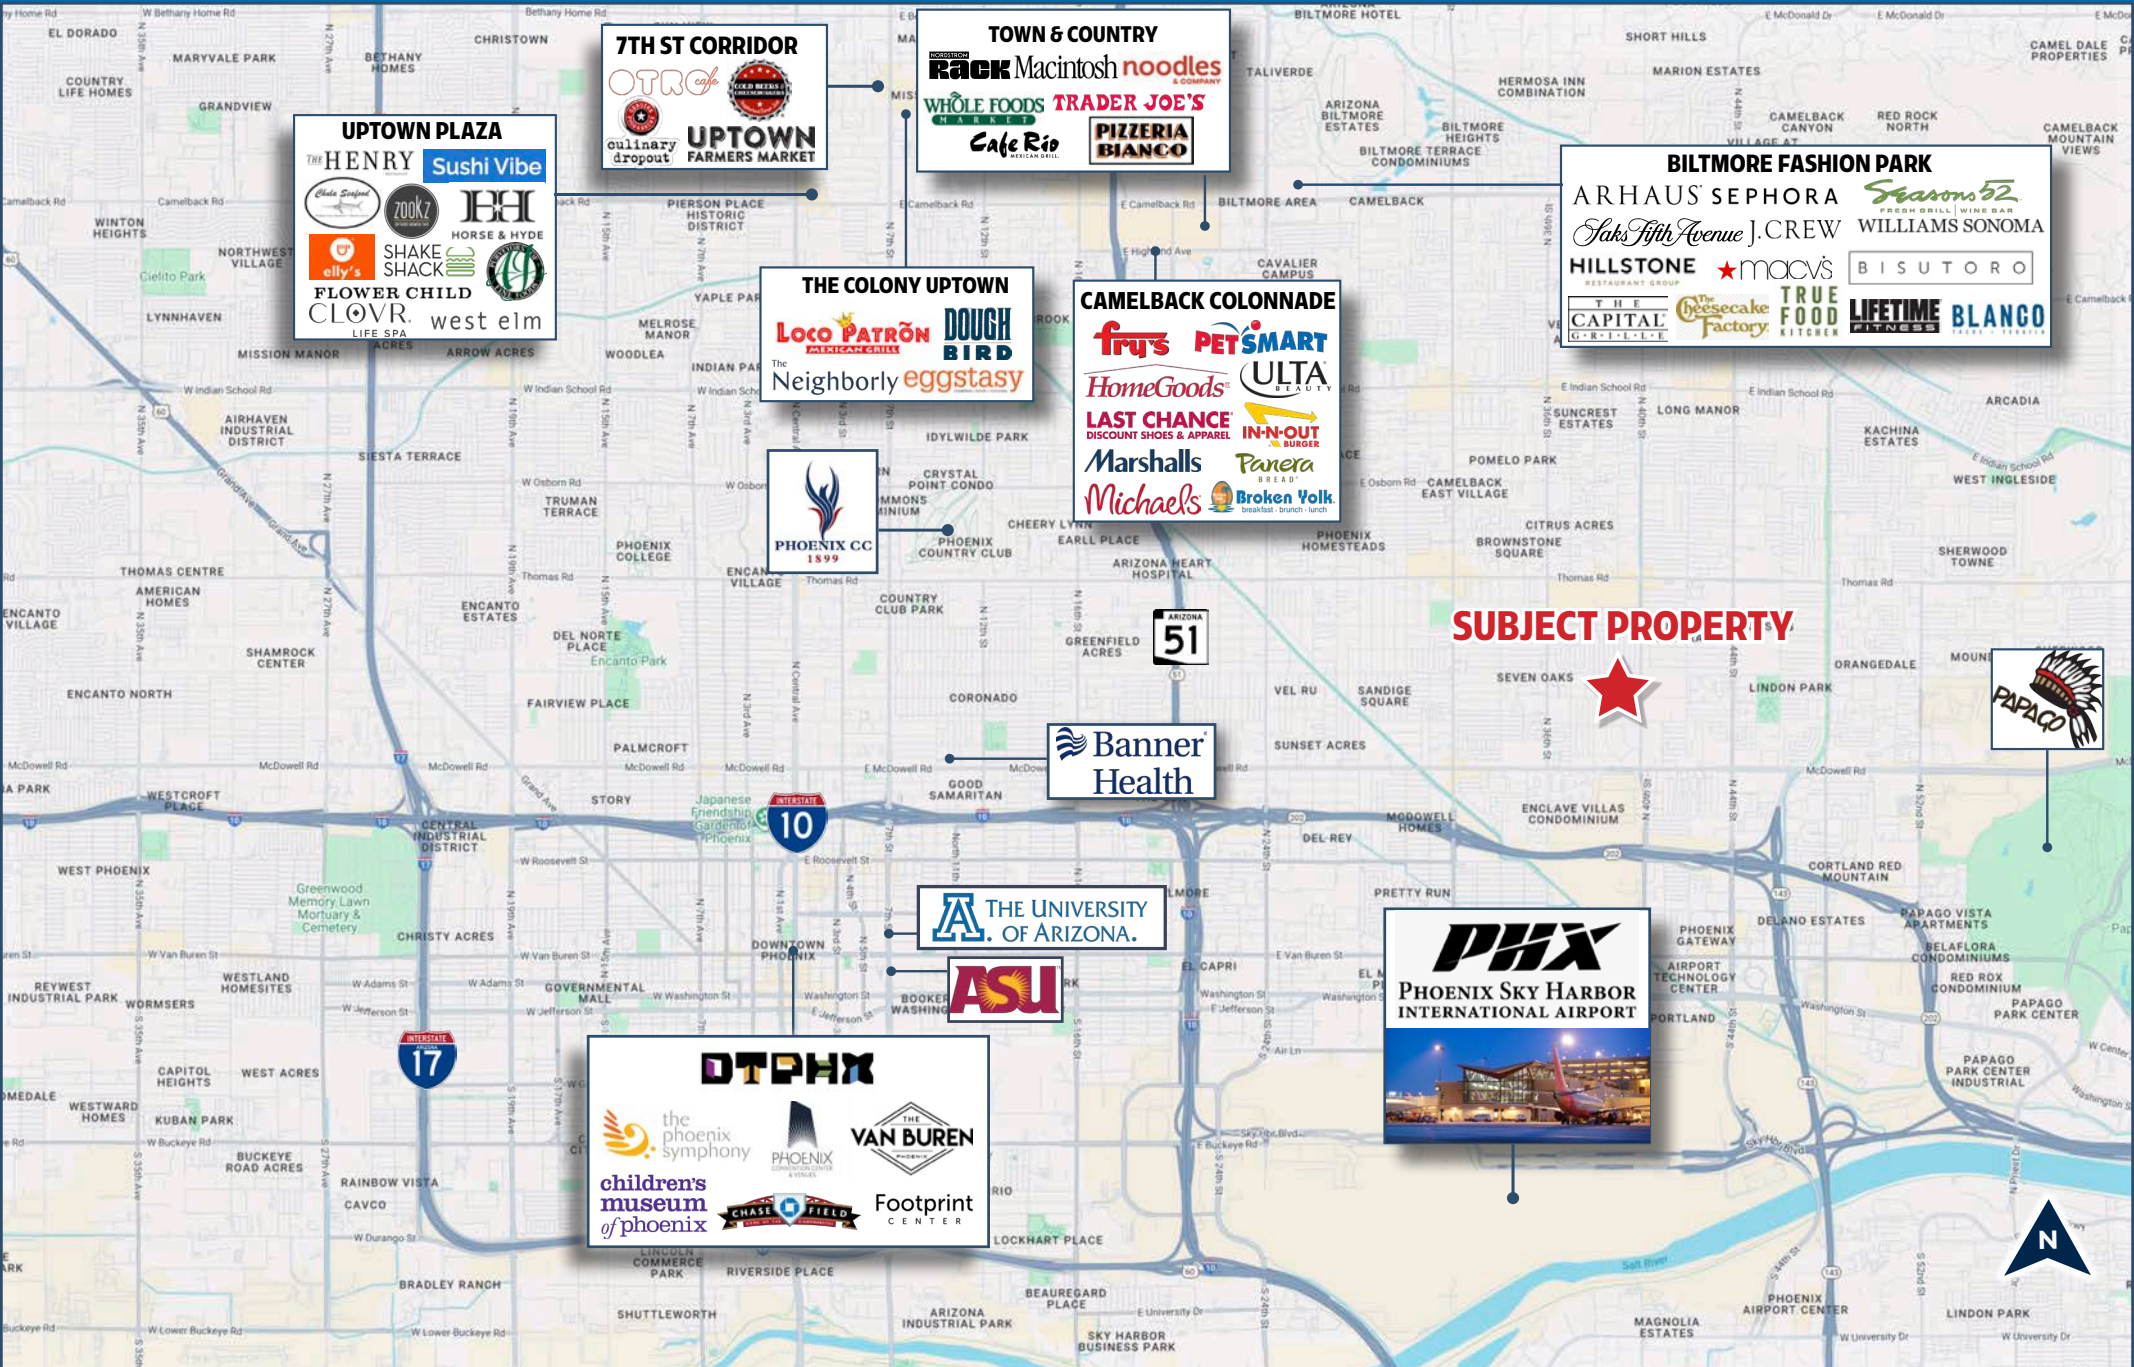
7TH ST CORRIDOR
OTRO cafe
COLD BEERS & CHEESEBURGERS
culinary dropout
UPTOWN FARMERS MARKET

TOWN & COUNTRY
NORDSTROM Rack Macintosh noodles & COMPANY
WHOLE FOODS MARKET TRADER JOE'S
Cafe Rio MEXICAN GRILL PIZZERIA BIANCO

UPTOWN PLAZA
THE HENRY Sushi Vibe
Chula Seafood zookz
HORSE & HYDE
elly's SHAKE SHACK
FLOWER CHILD
CLOVR LIFE SPA west elm

THE COLONY UPTOWN
Loco Patrón MEXICAN GRILL DOUGH BIRD
The Neighborly eggstasy

CAMELBACK COLONNADE
fry's PETSMART
HomeGoods ULTA BEAUTY
LAST CHANCE DISCOUNT SHOES & APPAREL IN-N-OUT BURGER
Marshalls Panera BREAD
Michaels Broken Yolk breakfast · brunch · lunch

BILTMORE FASHION PARK
ARHAUS SEPHORA Seasons 52 FRESH GRILL | WINE BAR
Saks Fifth Avenue J.CREW WILLIAMS SONOMA
HILLSTONE RESTAURANT GROUP macy's BISUTORO
THE CAPITAL GRILLE The Cheesecake Factory TRUE FOOD KITCHEN LIFETIME FITNESS BLANCO

PHOENIX CC 1899

ARIZONA 51

SUBJECT PROPERTY

PAPAGO

Banner Health

INTERSTATE 10

THE UNIVERSITY OF ARIZONA

ASU

INTERSTATE 17

DTPHX
the phoenix symphony
PHOENIX CONVENTION CENTER
THE VAN BUREN PHOENIX
children's museum of phoenix
CHASE FIELD
Footprint CENTER

PHX
PHOENIX SKY HARBOR INTERNATIONAL AIRPORT

N

EL DORADO MARYVALE PARK CHRISTOWN BETHANY HOMES COUNTRY LIFE HOMES GRANDVIEW WINTON HEIGHTS NORTHWEST VILLAGE Cielito Park LYNNHAVEN MISSION MANOR ARROW ACRES AIRHAVEN INDUSTRIAL DISTRICT SIESTA TERRACE THOMAS CENTRE AMERICAN HOMES ENCANTO VILLAGE SHAMROCK CENTER ENCANTO NORTH WESTCROFT PLACE CENTRAL INDUSTRIAL DISTRICT WEST PHOENIX Greenwood Memory Lawn Mortuary & Cemetery CHRISTY ACRES REYWEST INDUSTRIAL PARK WORMSERS WESTLAND HOMESITES CAPITOL HEIGHTS WEST ACRES WESTWARD HOMES KUBAN PARK BUCKEYE ROAD ACRES RAINBOW VISTA CAVCO BRADLEY RANCH SHUTTLEWORTH PIERSON PLACE HISTORIC DISTRICT MELROSE MANOR WOODLEA TRUMAN TERRACE PHOENIX COLLEGE ENCANTO ESTATES DEL NORTE PLACE Encanto Park FAIRVIEW PLACE PALMCROFT STORY Japanese Friendship Garden of Phoenix DOWNTOWN PHOENIX GOVERNMENTAL MALL COMMERCE PARK RIVERSIDE PLACE ARIZONA INDUSTRIAL PARK SKY HARBOR BUSINESS PARK BEAUREGARD PLACE LOCKHART PLACE IDYLWILDE PARK CRYSTAL POINT CONDO CHEERY LYNN EARLL PLACE PHOENIX COUNTRY CLUB COUNTRY CLUB PARK ARIZONA HEART HOSPITAL GREENFIELD ACRES CORONADO GOOD SAMARITAN VEL RU SANDIGE SQUARE SUNSET ACRES DEL REY PRETTY RUN EL CAPRI BOOKER WASHINGTON BILTMORE HOTEL TALIVERDE ARIZONA BILTMORE ESTATES BILTMORE HEIGHTS BILTMORE TERRACE CONDOMINIUMS BILTMORE AREA CAMELBACK CAVALIER CAMPUS SHORT HILLS MARION ESTATES HERMOSA INN COMBINATION CAMELBACK CANYON RED ROCK NORTH CAMEL DALE PROPERTIES CAMELBACK MOUNTAIN VIEWS SUNCREST ESTATES LONG MANOR ARCADIA KACHINA ESTATES POMELO PARK CAMELBACK EAST VILLAGE WEST INGLESIDE CITRUS ACRES BROWNSTONE SQUARE PHOENIX HOMESTEADS SHERWOOD TOWNE SEVEN OAKS LINDON PARK ORANGEDALE ENCLAVE VILLAS CONDOMINIUM MCDOWELL HOMES CORTLAND RED MOUNTAIN DELANO ESTATES PHOENIX GATEWAY PAPAGO VISTA APARTMENTS BELAFLORA CONDOMINIUMS AIRPORT TECHNOLOGY CENTER RED ROX CONDOMINIUM PAPAGO PARK CENTER PORTLAND PAPAGO PARK CENTER INDUSTRIAL PHOENIX AIRPORT CENTER MAGNOLIA ESTATES LINDON PARK

Camelback Rd W Indian School Rd W Osborn Rd Thomas Rd McDowell Rd W Roosevelt St W Van Buren St W Adams St W Washington St W Jefferson St W Buckeye Rd W Durango St W Lower Buckeye Rd E Camelback Rd E Highland Ave E Indian School Rd E Osborn Rd E McDowell Rd E Roosevelt St Washington St Jefferson St E Buckeye Rd E University Dr Sky Harbor Blvd Salt River W Bethany Home Rd Bethany Home Rd E McDonald Dr Grand Ave N Central Ave N 7th Ave N 7th St N 16th St N 24th St N 32nd St N 40th St N 44th St N 52nd St N 27th Ave N 35th Ave N 19th Ave N 15th Ave N 3rd Ave